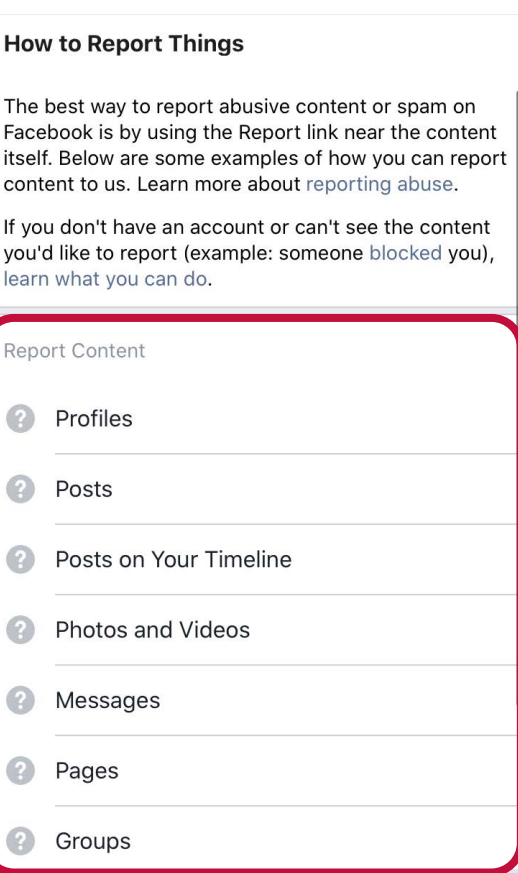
How to Report Things

The best way to report abusive content or spam on Facebook is by using the Report link near the content itself. Below are some examples of how you can report content to us. Learn more about reporting abuse.

If you don't have an account or can't see the content you'd like to report (example: someone blocked you), learn what you can do.

Report Content

Profiles

Posts

Posts on Your Timeline

Photos and Videos

Messages

Pages

Groups